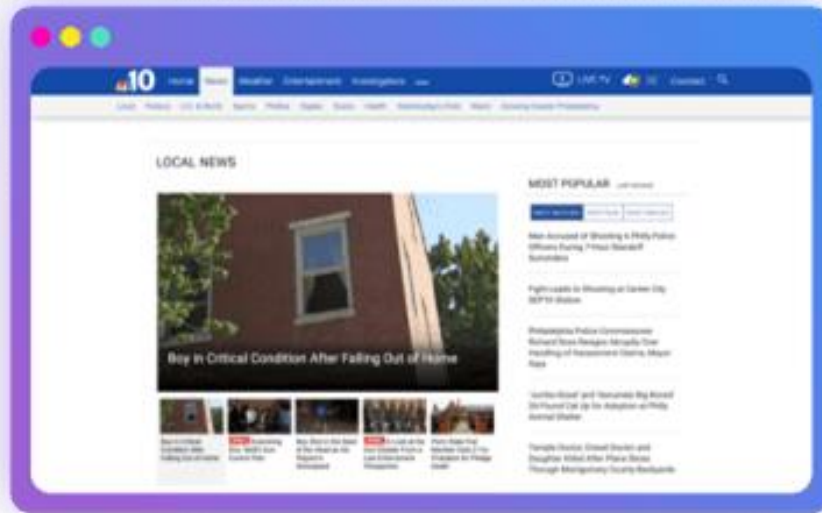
10 Home News Weather Entertainment Investigators

LIVE TV Contact

LOCAL NEWS

Boy in Critical Condition After Falling Out of Home

MOST POPULAR

Man Accused of Shooting 6 Philly Police Officers During 7-Hour Standoff Surrenders

Fight Leads to Shooting at Center City SEPTA Station

Philadelphia Police Commissioner Richard Ross Resigns Abruptly Over Handling of Harassment Claims, Mayor Says

'Jumbo-Sized' and 'Genuinely Big-Boned' Sit Found Cat Up for Adoption at Philly Animal Shelter

Temple Doctor, Drexel Doctor and Daughter Killed After Plane Slams Through Montgomery County Backyards